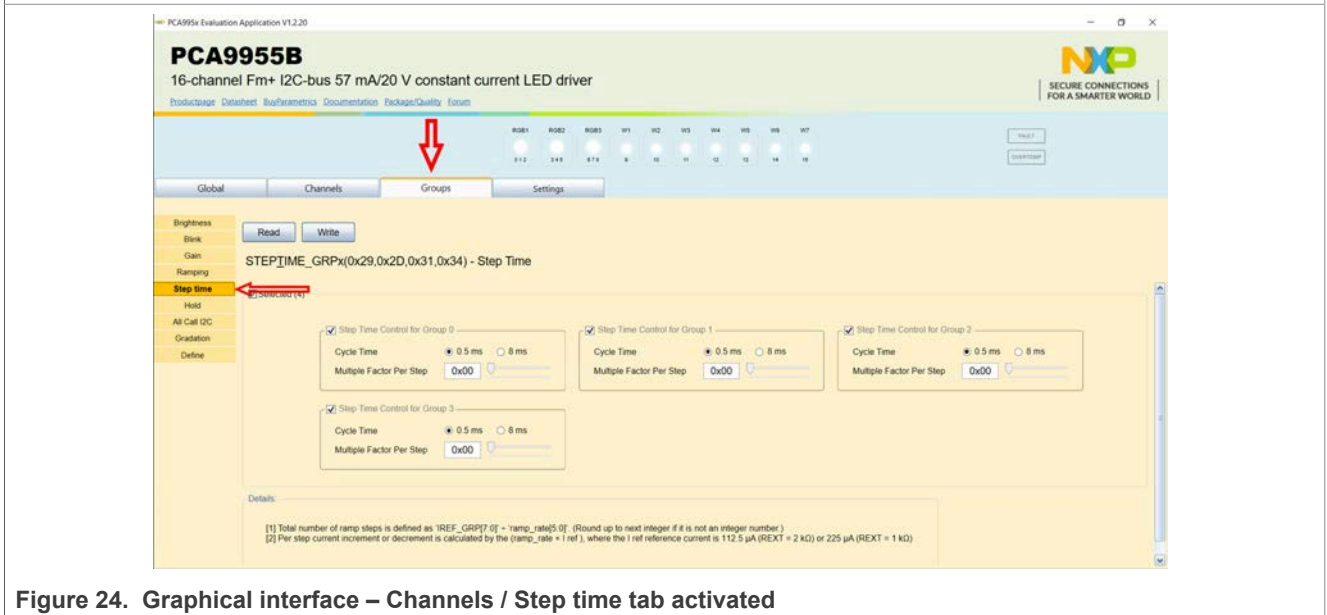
PCA995x Evaluation Application V1.2.20

PCA9955B
16-channel Fm+ I2C-bus 57 mA/20 V constant current LED driver
Productpage Datasheet BuyParametrics Documentation Package/Quality Forum

SECURE CONNECTIONS FOR A SMARTER WORLD

RGB1 RGB2 RGB3 W1 W2 W3 W4 W5 W6 W7
0 1 2 3 4 5 6 7 8 9 10 11 12 13 14 15

FAULT
OVERTEMP

Global Channels Groups Settings

Brightness
Blink
Gain
Ramping
Step time
Hold
All Call I2C
Gradation
Define

Read Write

STEPTIME_GRPx(0x29,0x2D,0x31,0x34) - Step Time

Selected (4)

Step Time Control for Group 0
Cycle Time 0.5 ms 8 ms
Multiple Factor Per Step 0x00

Step Time Control for Group 1
Cycle Time 0.5 ms 8 ms
Multiple Factor Per Step 0x00

Step Time Control for Group 2
Cycle Time 0.5 ms 8 ms
Multiple Factor Per Step 0x00

Step Time Control for Group 3
Cycle Time 0.5 ms 8 ms
Multiple Factor Per Step 0x00

Details:

[1] Total number of ramp steps is defined as 'IREF_GRP[7:0]' ÷ 'ramp_rate[5:0]'. (Round up to next integer if it is not an integer number.)
[2] Per step current increment or decrement is calculated by the (ramp_rate × I ref), where the I ref reference current is 112.5 µA (REXT = 2 kΩ) or 225 µA (REXT = 1 kΩ)

Figure 24. Graphical interface – Channels / Step time tab activated